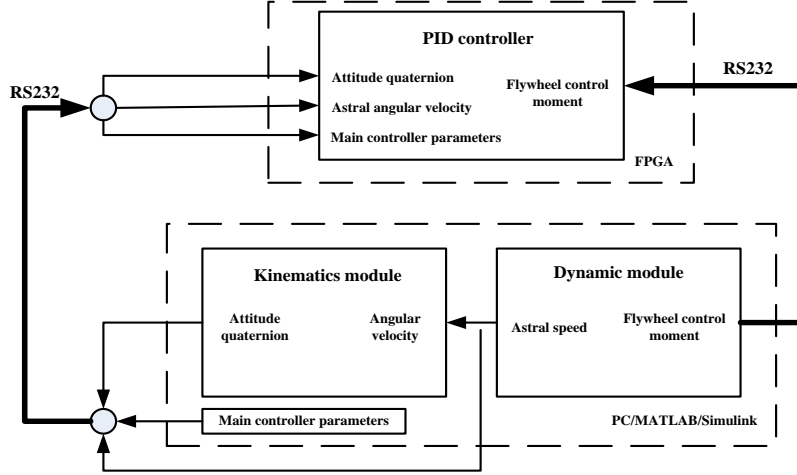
PID controller

Attitude quaternion

Astral angular velocity

Main controller parameters

Flywheel control moment

RS232

RS232

FPGA

Kinematics module

Attitude quaternion

Angular velocity

Dynamic module

Astral speed

Flywheel control moment

Main controller parameters

PC/MATLAB/Simulink